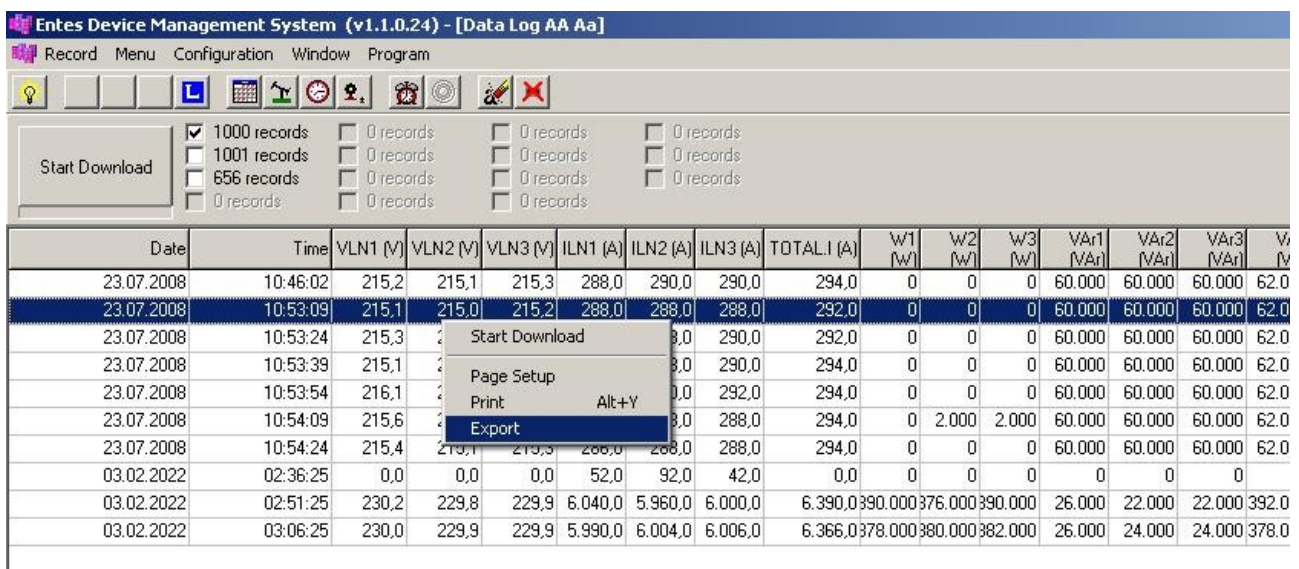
Entes Device Management System (v1.1.0.24) - [Data Log AA Aa]

Record Menu Configuration Window Program

L

Start Download

☑ 1000 records
☐ 1001 records
☐ 656 records
☐ 0 records
☐ 0 records
☐ 0 records
☐ 0 records
☐ 0 records
☐ 0 records
☐ 0 records
☐ 0 records
☐ 0 records
☐ 0 records
☐ 0 records
☐ 0 records

| Date | Time | VLN1 (V) | VLN2 (V) | VLN3 (V) | ILN1 (A) | ILN2 (A) | ILN3 (A) | TOTAL.I (A) | W1 (W) | W2 (W) | W3 (W) | VAr1 (VAr) | VAr2 (VAr) | VAr3 (VAr) | V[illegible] |
|---|---|---|---|---|---|---|---|---|---|---|---|---|---|---|---|
| 23.07.2008 | 10:46:02 | 215,2 | 215,1 | 215,3 | 288,0 | 290,0 | 290,0 | 294,0 | 0 | 0 | 0 | 60.000 | 60.000 | 60.000 | 62.0 |
| 23.07.2008 | 10:53:09 | 215,1 | 215,0 | 215,2 | 288,0 | 288,0 | 288,0 | 292,0 | 0 | 0 | 0 | 60.000 | 60.000 | 60.000 | 62.0 |
| 23.07.2008 | 10:53:24 | 215,3 | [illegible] | | | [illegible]3,0 | 290,0 | 292,0 | 0 | 0 | 0 | 60.000 | 60.000 | 60.000 | 62.0 |
| 23.07.2008 | 10:53:39 | 215,1 | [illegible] | | | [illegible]3,0 | 290,0 | 294,0 | 0 | 0 | 0 | 60.000 | 60.000 | 60.000 | 62.0 |
| 23.07.2008 | 10:53:54 | 216,1 | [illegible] | | | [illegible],0 | 292,0 | 294,0 | 0 | 0 | 0 | 60.000 | 60.000 | 60.000 | 62.0 |
| 23.07.2008 | 10:54:09 | 215,6 | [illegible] | | | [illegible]3,0 | 288,0 | 294,0 | 0 | 2.000 | 2.000 | 60.000 | 60.000 | 60.000 | 62.0 |
| 23.07.2008 | 10:54:24 | 215,4 | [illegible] | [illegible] | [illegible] | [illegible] | 288,0 | 294,0 | 0 | 0 | 0 | 60.000 | 60.000 | 60.000 | 62.0 |
| 03.02.2022 | 02:36:25 | 0,0 | 0,0 | 0,0 | 52,0 | 92,0 | 42,0 | 0,0 | 0 | 0 | 0 | 0 | 0 | 0 | |
| 03.02.2022 | 02:51:25 | 230,2 | 229,8 | 229,9 | 6.040,0 | 5.960,0 | 6.000,0 | 6.390,0 | 390.000 | 376.000 | 390.000 | 26.000 | 22.000 | 22.000 | 392.0 |
| 03.02.2022 | 03:06:25 | 230,0 | 229,9 | 229,9 | 5.990,0 | 6.004,0 | 6.006,0 | 6.366,0 | 378.000 | 380.000 | 382.000 | 26.000 | 24.000 | 24.000 | 378.0 |

Start Download
Page Setup
Print Alt+Y
Export